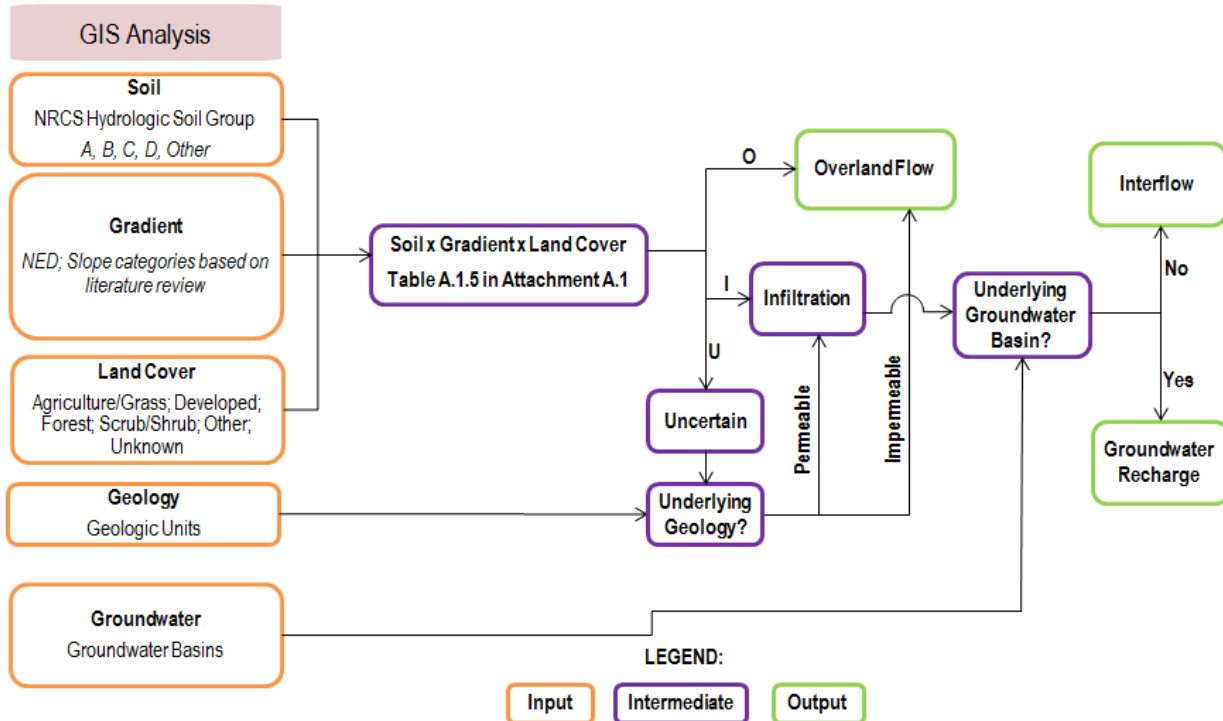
GIS Analysis

Soil
NRCS Hydrologic Soil Group
A, B, C, D, Other

Gradient
NED; Slope categories based on literature review

Land Cover
Agriculture/Grass; Developed; Forest; Scrub/Shrub; Other; Unknown

Geology
Geologic Units

Groundwater
Groundwater Basins

Soil x Gradient x Land Cover
Table A.1.5 in Attachment A.1

O

I

U

Overland Flow

Infiltration

Uncertain

Underlying Geology?

Permeable

Impermeable

Underlying Groundwater Basin?

Interflow

No

Yes

Groundwater Recharge

LEGEND:

Input

Intermediate

Output